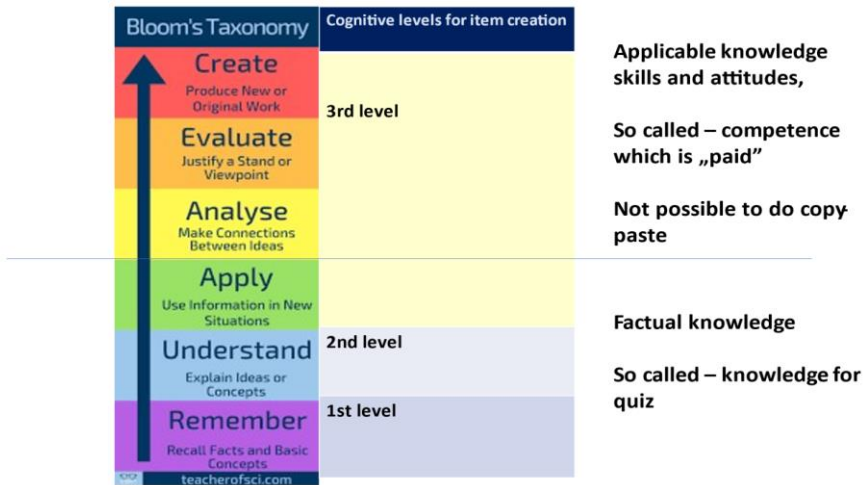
| Bloom's Taxonomy | Cognitive levels for item creation |
|---|---|
| Create Produce New or Original Work | 3rd level |
| Evaluate Justify a Stand or Viewpoint | |
| Analyse Make Connections Between Ideas | |
| Apply Use Information in New Situations | |
| Understand Explain Ideas or Concepts | 2nd level |
| Remember Recall Facts and Basic Concepts | 1st level |

teacherofsci.com

Applicable knowledge skills and attitudes,

So called – competence which is „paid"

Not possible to do copy-paste

Factual knowledge

So called – knowledge for quiz